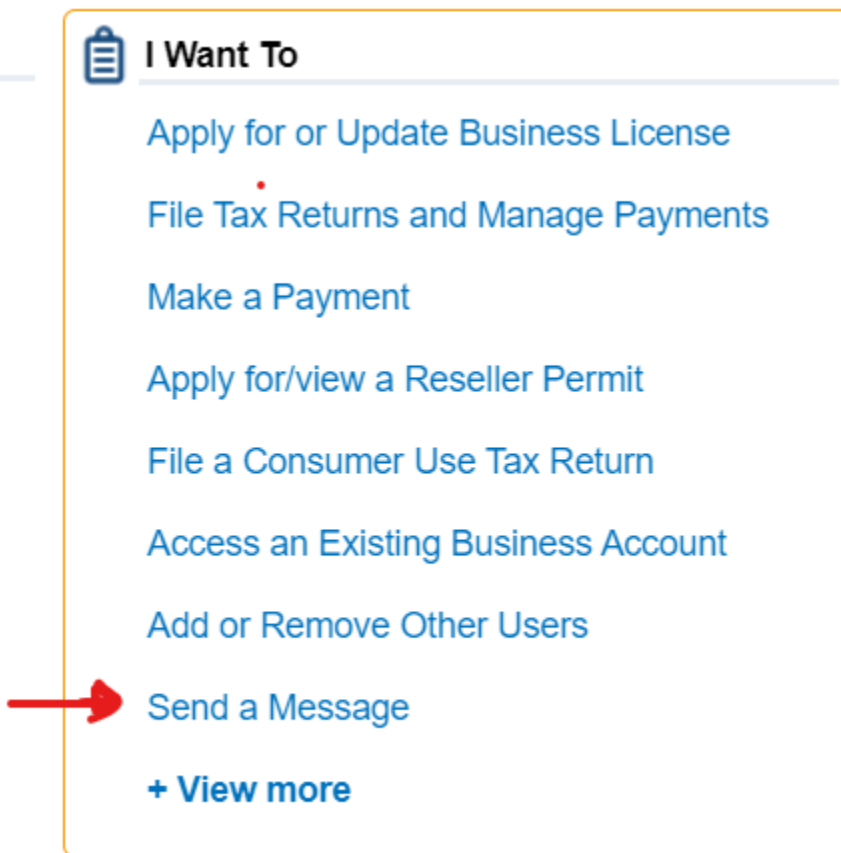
I Want To

Apply for or Update Business License

File Tax Returns and Manage Payments

Make a Payment

Apply for/view a Reseller Permit

File a Consumer Use Tax Return

Access an Existing Business Account

Add or Remove Other Users

Send a Message

+ View more